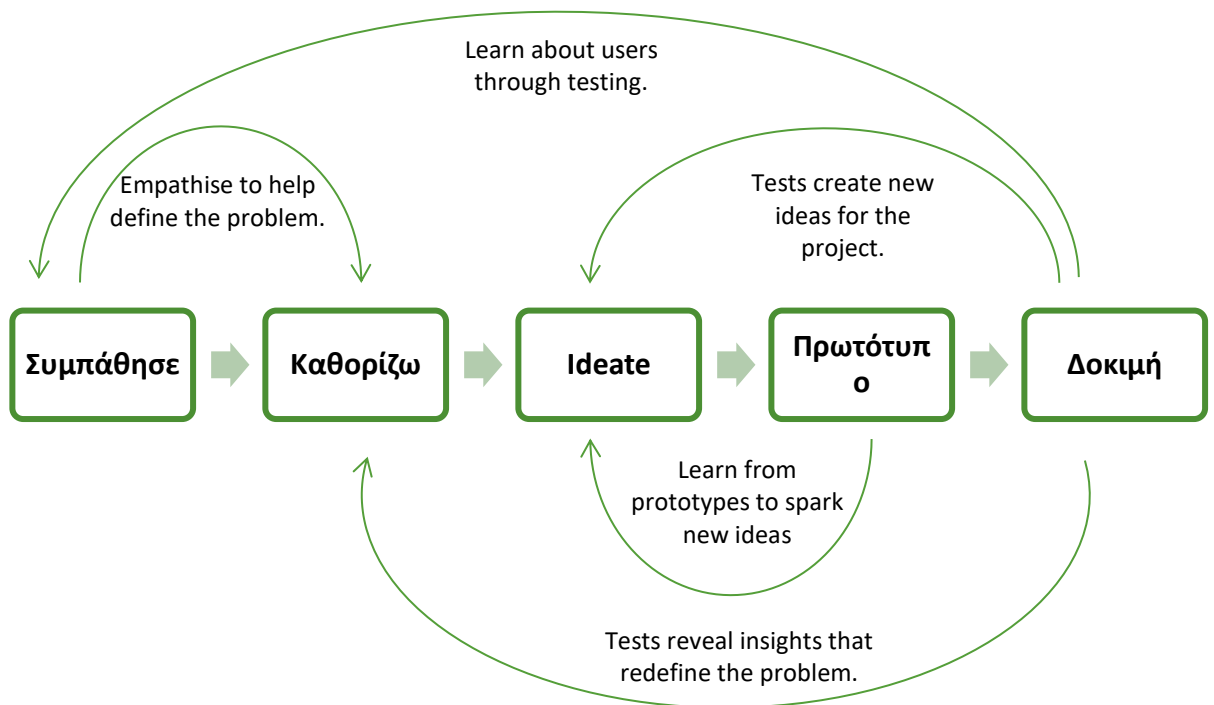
Learn about users through testing.

Empathise to help define the problem.

Tests create new ideas for the project.

Συμπάθησε

Καθορίζω

Ideate

Πρωτότυπ ο

Δοκιμή

Learn from prototypes to spark new ideas

Tests reveal insights that redefine the problem.